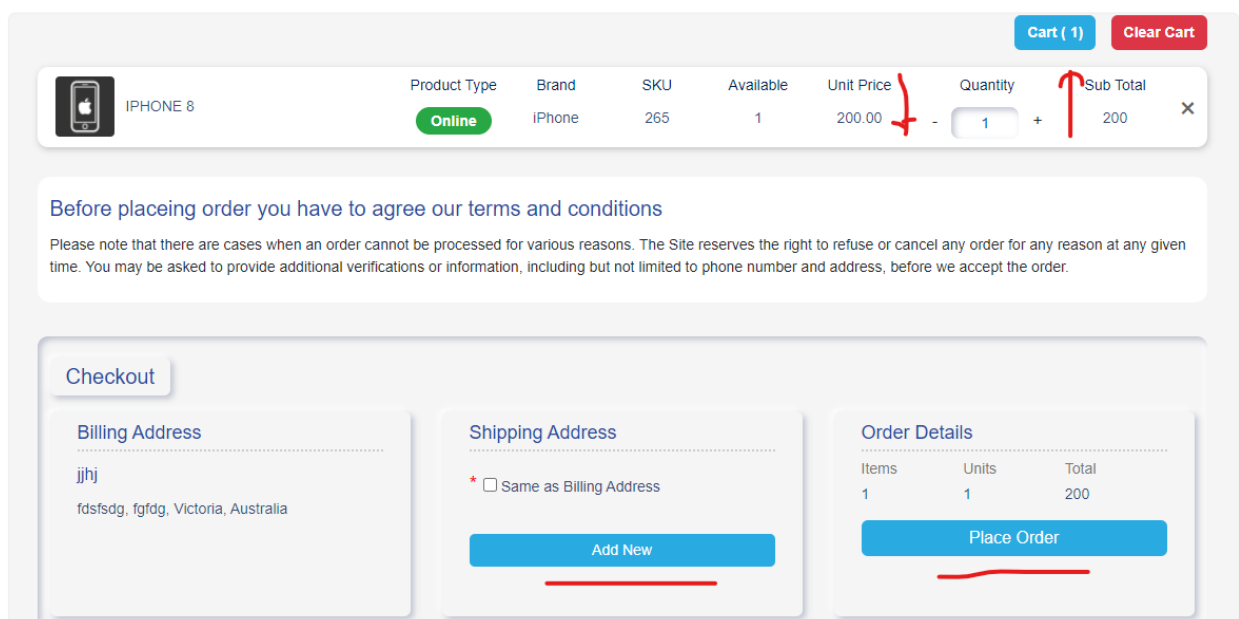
Cart ( 1) Clear Cart

IPHONE 8

| Product Type | Brand | SKU | Available | Unit Price | Quantity | Sub Total |
|---|---|---|---|---|---|---|
| Online | iPhone | 265 | 1 | 200.00 | - 1 + | 200 |

×

Before placeing order you have to agree our terms and conditions

Please note that there are cases when an order cannot be processed for various reasons. The Site reserves the right to refuse or cancel any order for any reason at any given time. You may be asked to provide additional verifications or information, including but not limited to phone number and address, before we accept the order.

Checkout

Billing Address

jjhj

fdsfsdg, fgfdg, Victoria, Australia

Shipping Address

* Same as Billing Address

Add New

Order Details

| Items | Units | Total |
|---|---|---|
| 1 | 1 | 200 |

Place Order